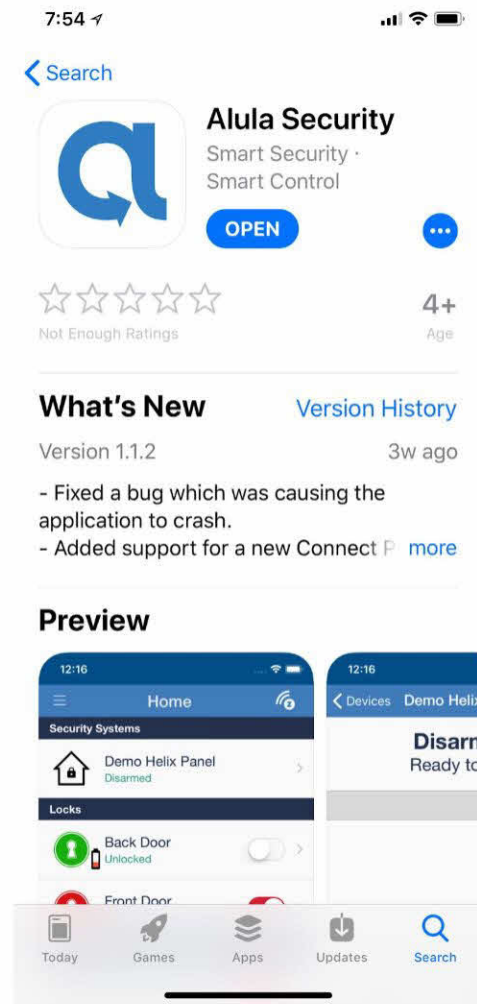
7:54

Search

Alula Security
Smart Security · Smart Control

OPEN

Not Enough Ratings

4+
Age

What's New
Version History

Version 1.1.2
3w ago

- Fixed a bug which was causing the application to crash.
- Added support for a new Connect P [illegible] more

Preview

12:16
Home
Security Systems
Demo Helix Panel
Disarmed
Locks
Back Door
Unlocked
Front Door

12:16
Devices Demo Helix
Disarm
Ready to

Today
Games
Apps
Updates
Search